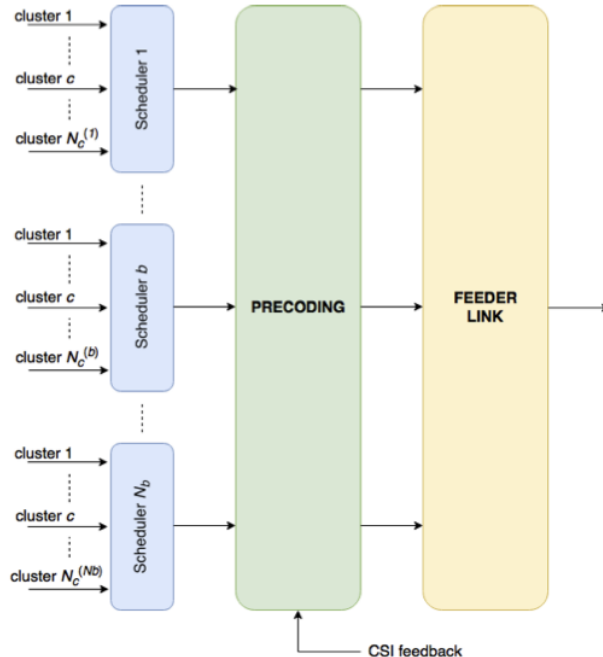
cluster 1

cluster $c$

cluster $N_c^{(1)}$

Scheduler 1

cluster 1

cluster $c$

cluster $N_c^{(b)}$

Scheduler $b$

cluster 1

cluster $c$

cluster $N_c^{(Nb)}$

Scheduler $N_b$

PRECODING

FEEDER LINK

CSI feedback